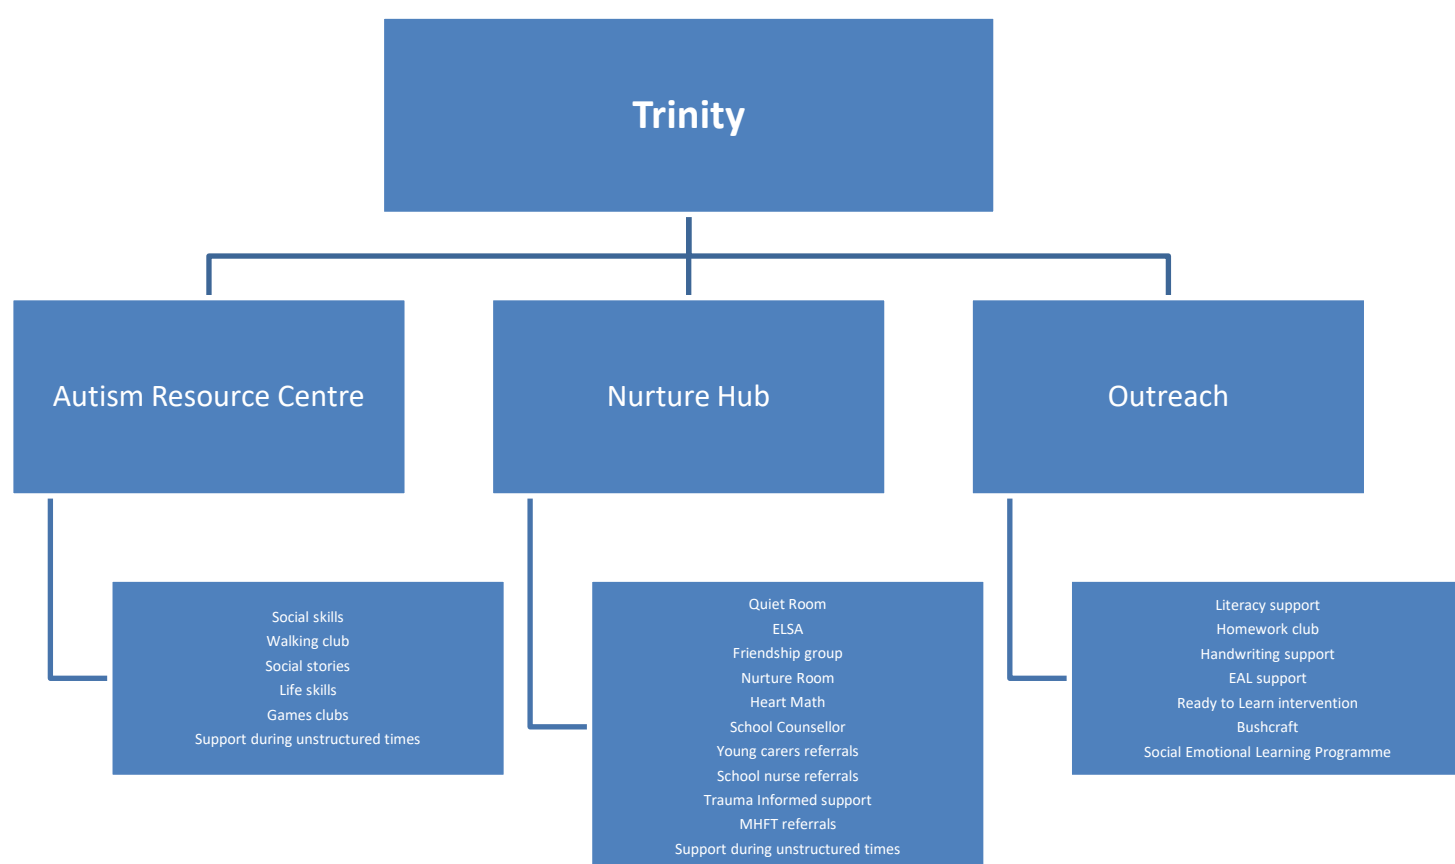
Trinity

Autism Resource Centre

Nurture Hub

Outreach

Social skills
Walking club
Social stories
Life skills
Games clubs
Support during unstructured times

Quiet Room
ELSA
Friendship group
Nurture Room
Heart Math
School Counsellor
Young carers referrals
School nurse referrals
Trauma Informed support
MHFT referrals
Support during unstructured times

Literacy support
Homework club
Handwriting support
EAL support
Ready to Learn intervention
Bushcraft
Social Emotional Learning Programme